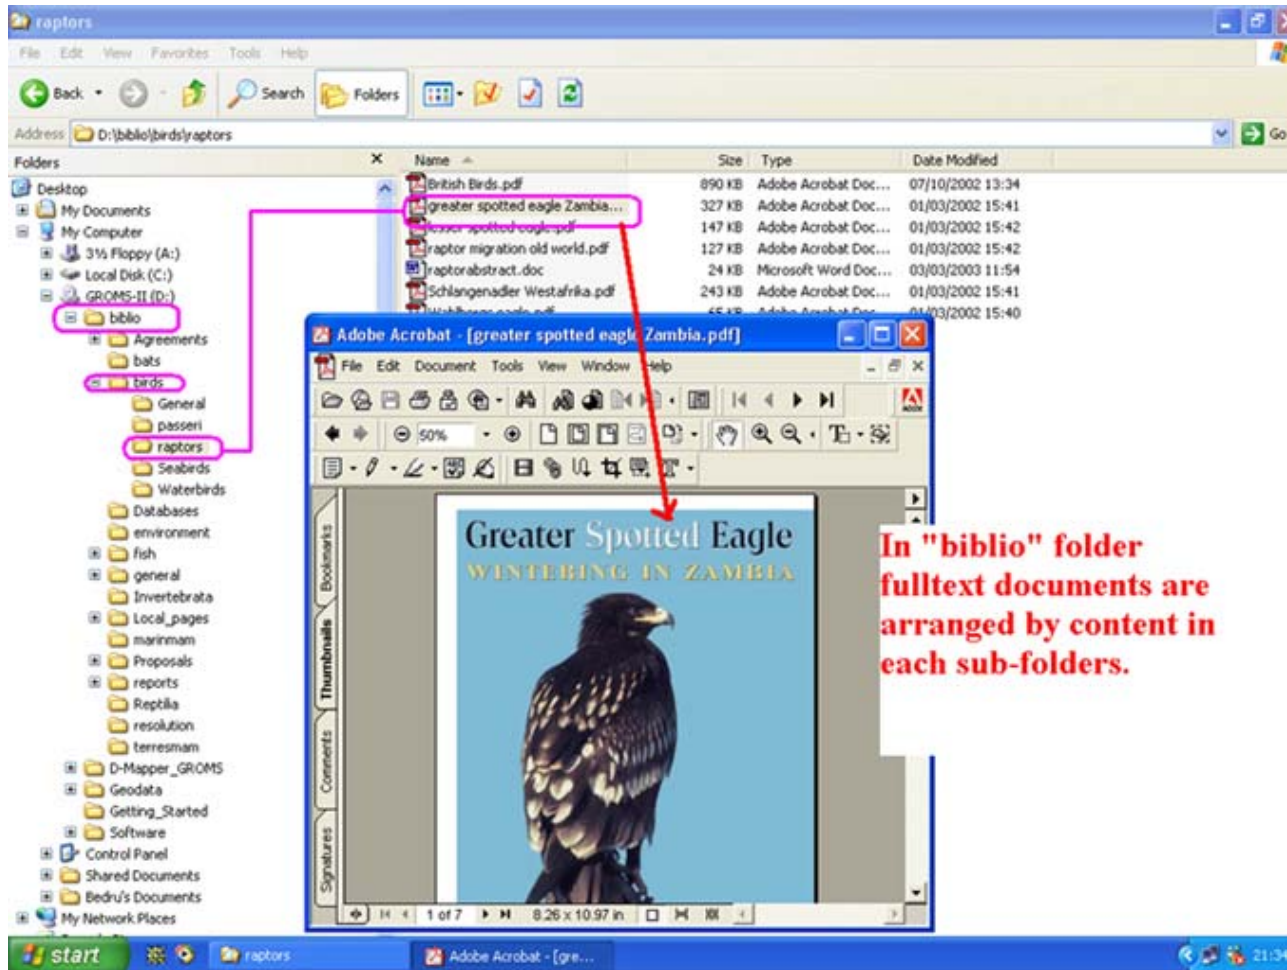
raptors

File Edit View Favorites Tools Help

Back Search Folders

Address D:\biblio\birds\raptors

Go

Folders

Desktop
My Documents
My Computer
3½ Floppy (A:)
Local Disk (C:)
GROMS-II (D:)
biblio
Agreements
bats
birds
General
passeri
raptors
Seabirds
Waterbirds
Databases
environment
fish
general
Invertebrata
Local_pages
marinmam
Proposals
reports
Reptilia
resolution
terresmam
D-Mapper_GROMS
Geodata
Getting_Started
Software
Control Panel
Shared Documents
Bedru's Documents
My Network Places

| Name | Size | Type | Date Modified |
|---|---|---|---|
| British Birds.pdf | 890 KB | Adobe Acrobat Doc... | 07/10/2002 13:34 |
| greater spotted eagle Zambia.... | 327 KB | Adobe Acrobat Doc... | 01/03/2002 15:41 |
| lesser spotted eagle.pdf | 147 KB | Adobe Acrobat Doc... | 01/03/2002 15:42 |
| raptor migration old world.pdf | 127 KB | Adobe Acrobat Doc... | 01/03/2002 15:42 |
| raptorabstract.doc | 24 KB | Microsoft Word Doc... | 03/03/2003 11:54 |
| Schlangenadler Westafrika.pdf | 243 KB | Adobe Acrobat Doc... | 01/03/2002 15:41 |
| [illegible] | 65 KB | Adobe Acrobat Doc... | 01/03/2002 15:40 |

Adobe Acrobat - [greater spotted eagle Zambia.pdf]

File Edit Document Tools View Window Help

50%

Bookmarks Thumbnails Comments Signatures

Greater Spotted Eagle
WINTERING IN ZAMBIA

1 of 7 8.26 x 10.97 in

In "biblio" folder fulltext documents are arranged by content in each sub-folders.

start raptors Adobe Acrobat - [gre... 21:34